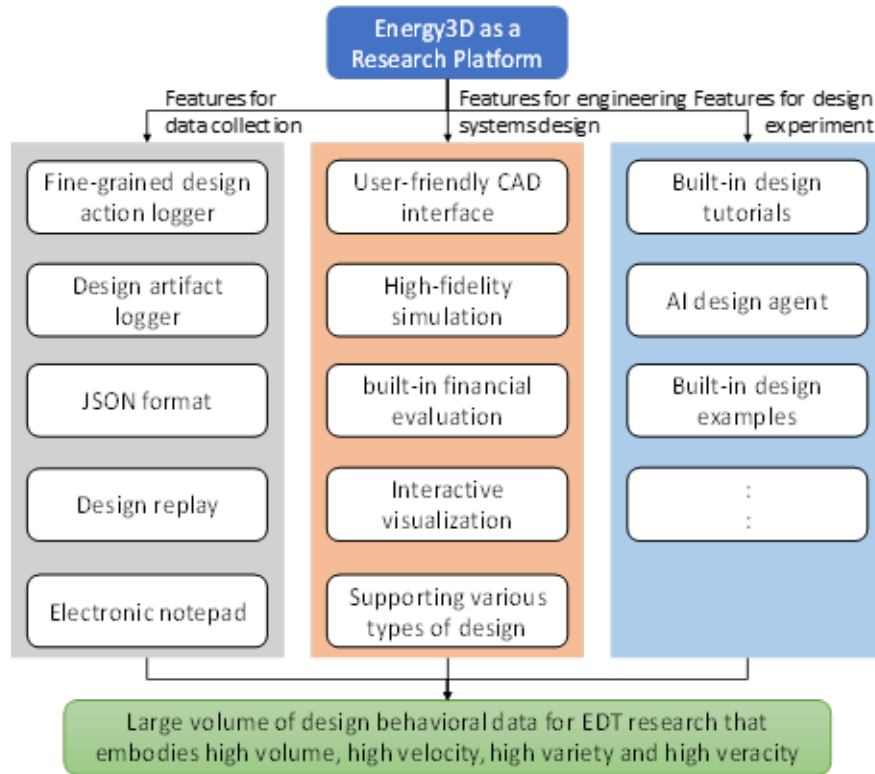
Energy3D as a Research Platform

Features for data collection

Features for engineering systems design

Features for design experiment

Fine-grained design action logger

Design artifact logger

JSON format

Design replay

Electronic notepad

User-friendly CAD interface

High-fidelity simulation

built-in financial evaluation

Interactive visualization

Supporting various types of design

Built-in design tutorials

AI design agent

Built-in design examples

:
:

Large volume of design behavioral data for EDT research that embodies high volume, high velocity, high variety and high veracity